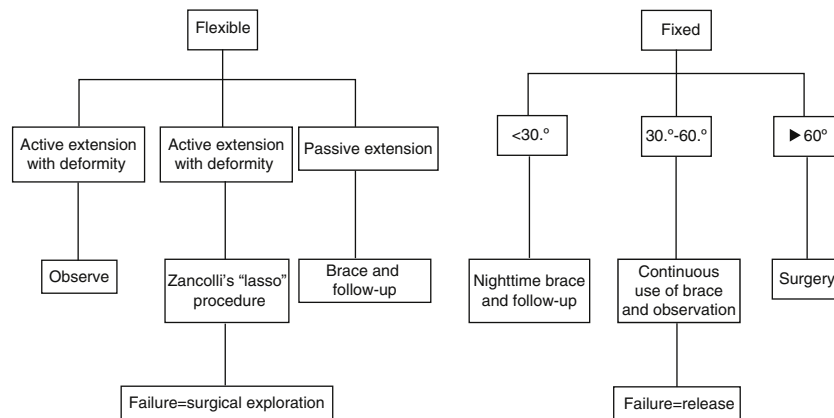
Flexible

Active extension with deformity

Active extension with deformity

Passive extension

Observe

Zancolli's "lasso" procedure

Brace and follow-up

Failure=surgical exploration

Fixed

<30.°

30.°-60.°

▶60°

Nighttime brace and follow-up

Continuous use of brace and observation

Surgery

Failure=release